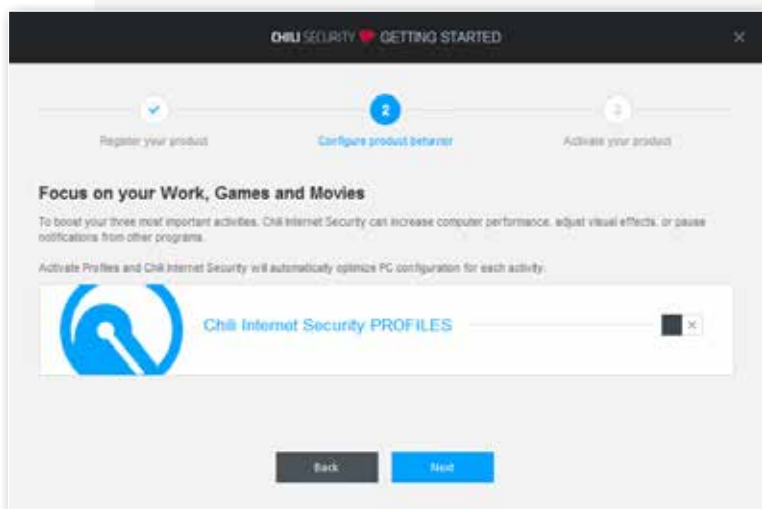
CHILI SECURITY GETTING STARTED

×

2

3

Register your product

Configure product behavior

Activate your product

Focus on your Work, Games and Movies

To boost your three most important activities, Chili Internet Security can increase computer performance, adjust visual effects, or pause notifications from other programs.

Activate Profiles and Chili Internet Security will automatically optimize PC configuration for each activity.

Chili Internet Security PROFILES

×

Back

Next